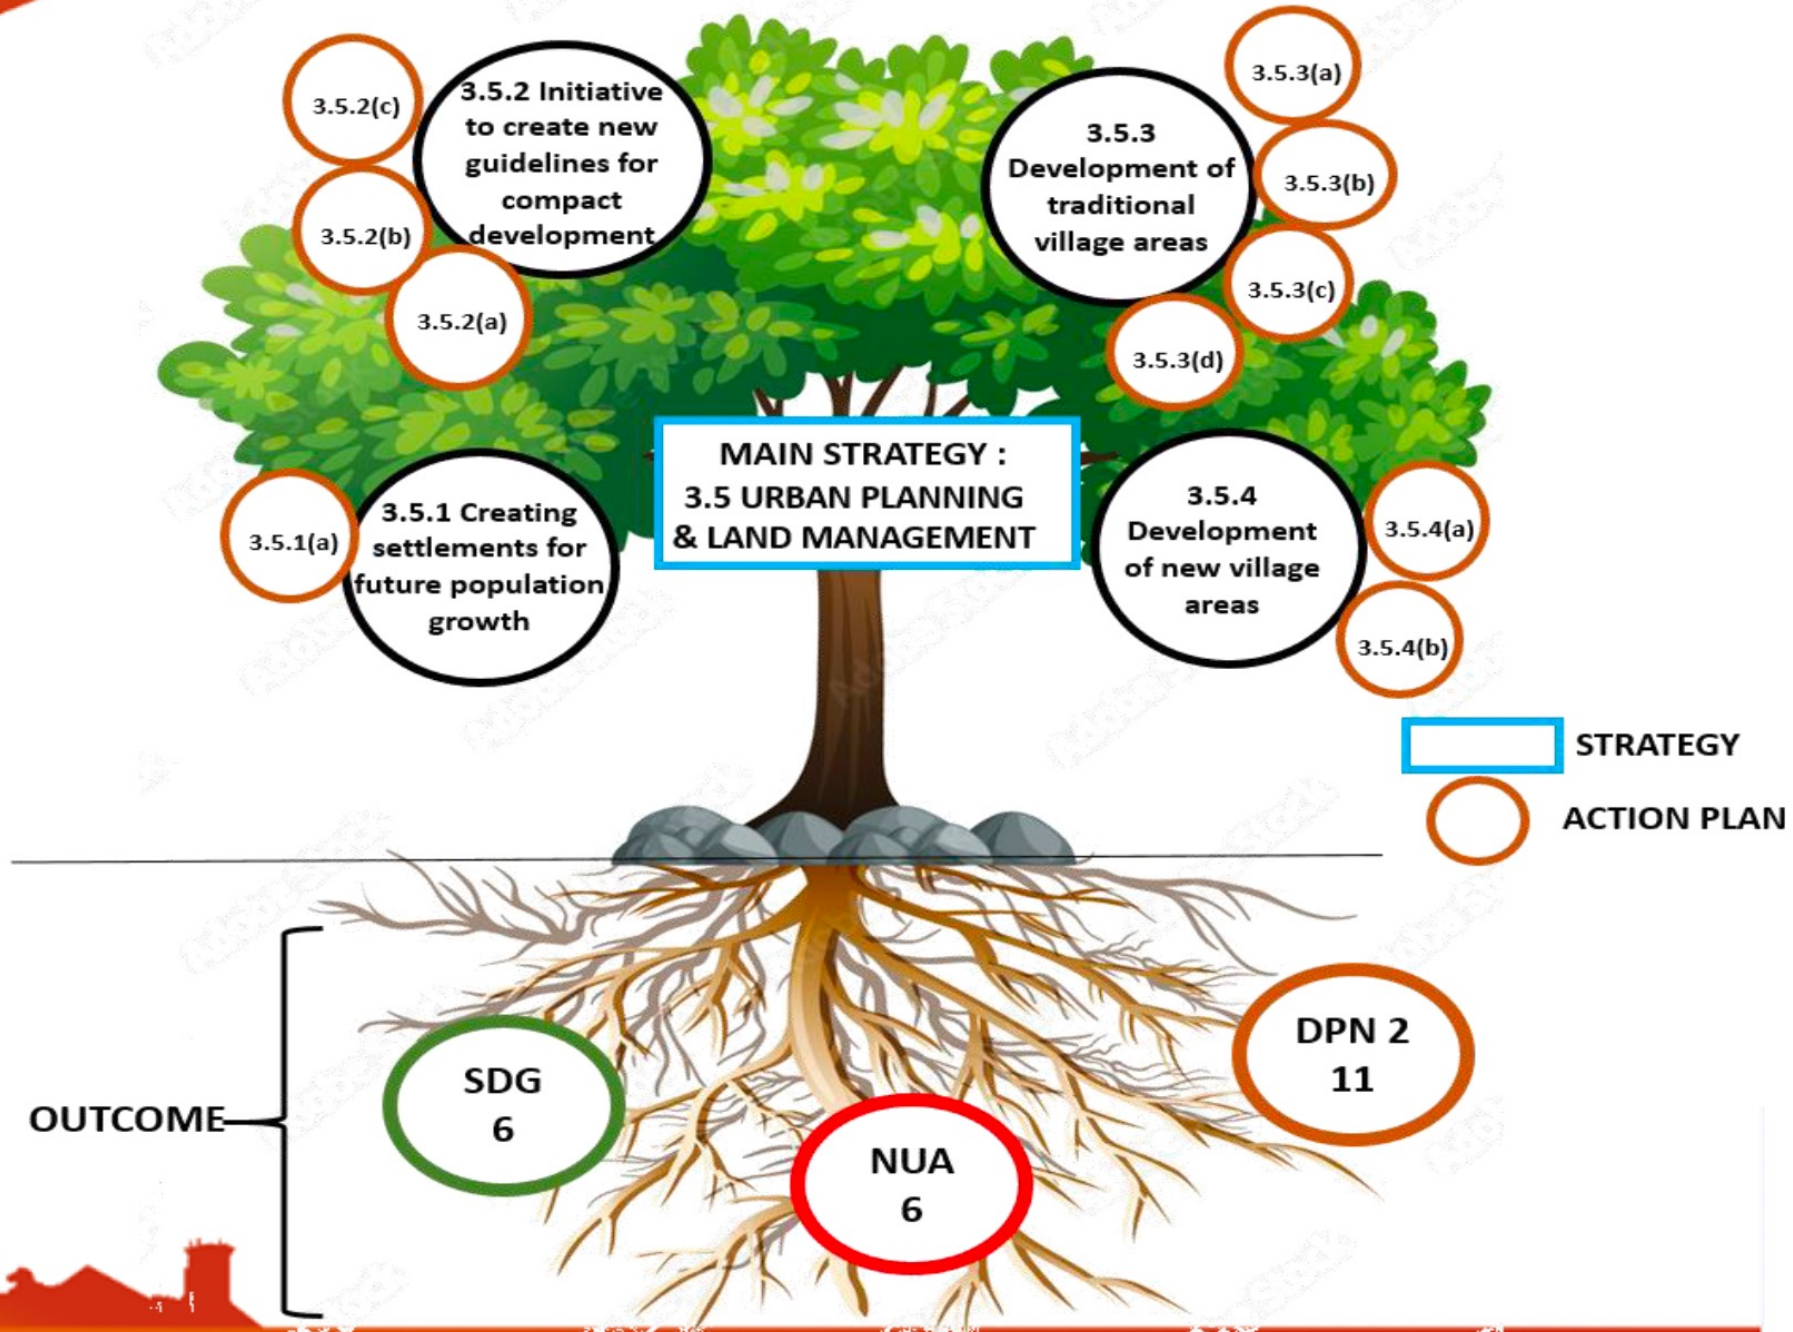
3.5.2(c)

3.5.2 Initiative to create new guidelines for compact development

3.5.2(b)

3.5.2(a)

3.5.3(a)

3.5.3 Development of traditional village areas

3.5.3(b)

3.5.3(c)

3.5.3(d)

MAIN STRATEGY : 3.5 URBAN PLANNING & LAND MANAGEMENT

3.5.1(a)

3.5.1 Creating settlements for future population growth

3.5.4 Development of new village areas

3.5.4(a)

3.5.4(b)

STRATEGY

ACTION PLAN

OUTCOME

SDG 6

NUA 6

DPN 2 11